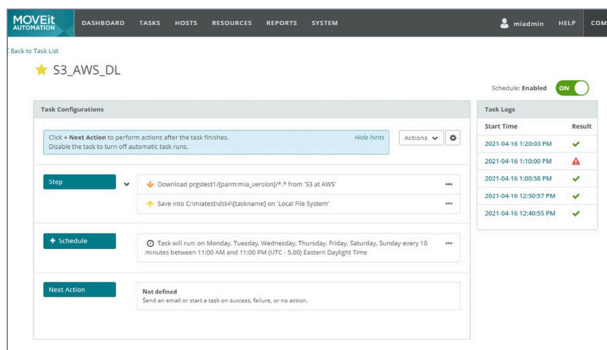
MOVEit AUTOMATION DASHBOARD TASKS HOSTS RESOURCES REPORTS SYSTEM miadmin HELP COM

< Back to Task List

S3_AWS_DL

Schedule: Enabled ON

Task Configurations

Click + Next Action to perform actions after the task finishes. Disable the task to turn off automatic task runs.

Hide hints

Actions

Step

Download prgstest1/[parm:mia_version]/*.* from 'S3 at AWS'

Save into C:\miatest\dst4\[taskname] on 'Local File System'

+ Schedule

Task will run: on Monday, Tuesday, Wednesday, Thursday, Friday, Saturday, Sunday every 10 minutes between 11:00 AM and 11:00 PM (UTC - 5:00) Eastern Daylight Time

Next Action

Not defined
Send an email or start a task on success, failure, or no action.

Task Logs

| Start Time | Result |
|---|---|
| 2021-04-16 1:20:03 PM | |
| 2021-04-16 1:10:00 PM | |
| 2021-04-16 1:00:58 PM | |
| 2021-04-16 12:50:57 PM | |
| 2021-04-16 12:40:55 PM | |